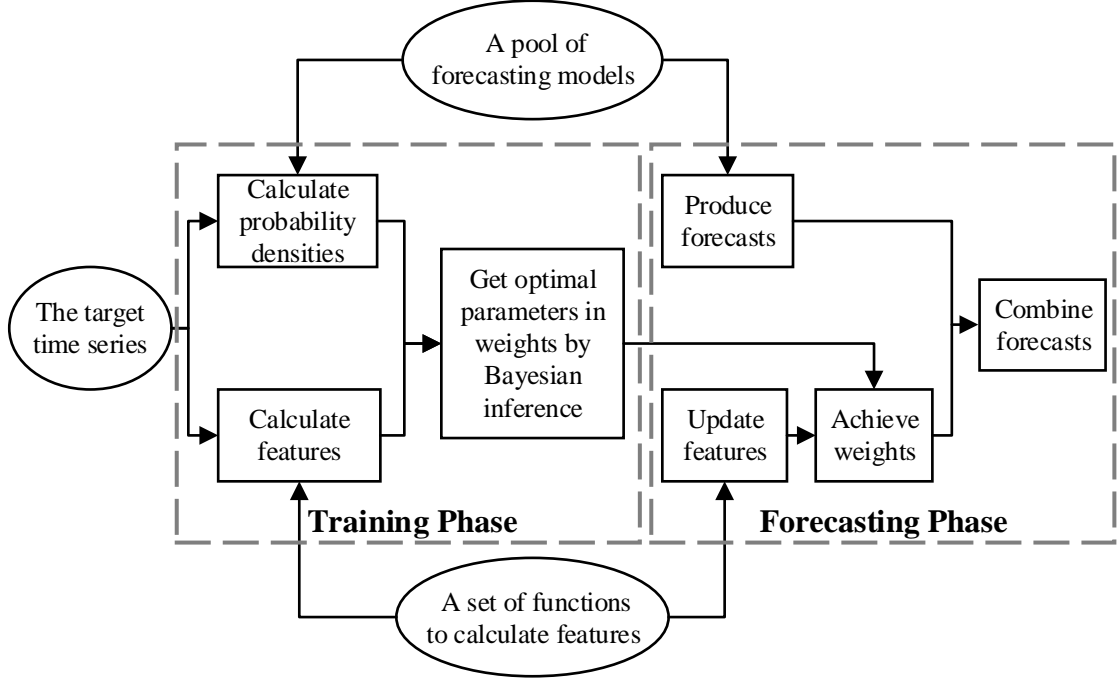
A pool of forecasting models

The target time series

Calculate probability densities

Calculate features

Get optimal parameters in weights by Bayesian inference

Training Phase

Produce forecasts

Update features

Achieve weights

Combine forecasts

Forecasting Phase

A set of functions to calculate features